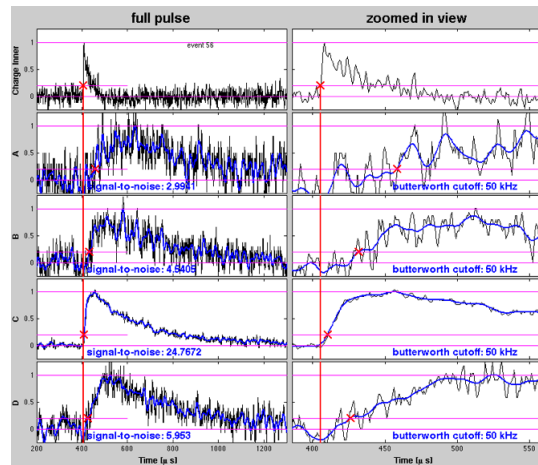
full pulse

zoomed in view

Charge liner

event 58

1

0.5

0

A

1

0.5

0

signal-to-noise: 2.9941

butterworth cutoff: 50 kHz

B

1

0.5

0

signal-to-noise: 4.5405

butterworth cutoff: 50 kHz

C

1

0.5

0

signal-to-noise: 24.7672

butterworth cutoff: 50 kHz

D

1

0.5

0

signal-to-noise: 5.953

butterworth cutoff: 50 kHz

200 400 600 800 1000 1200

Time [$\mu$ s]

400 450 500 550

Time [$\mu$ s]